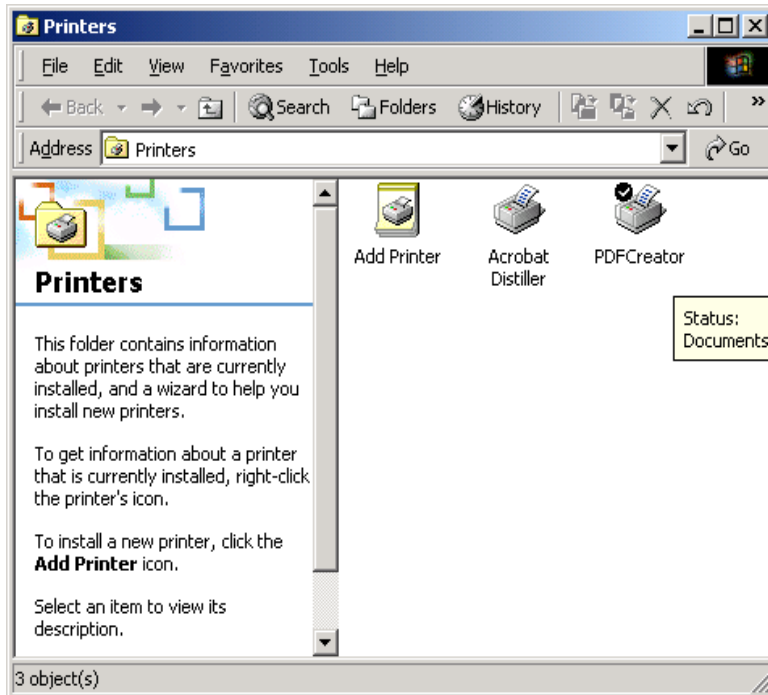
Printers

File Edit View Favorites Tools Help

Back Search Folders History

Address Printers Go

Printers

This folder contains information about printers that are currently installed, and a wizard to help you install new printers.

To get information about a printer that is currently installed, right-click the printer's icon.

To install a new printer, click the **Add Printer** icon.

Select an item to view its description.

Add Printer

Acrobat Distiller

PDFCreator

Status:
Documents

3 object(s)